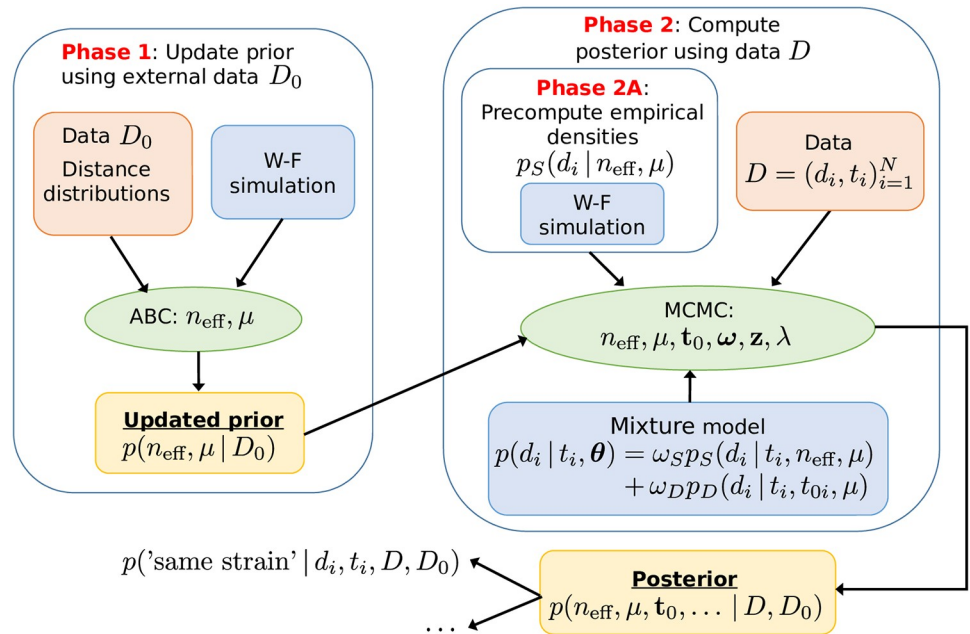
**Phase 1**: Update prior using external data $D_0$

Data $D_0$
Distance distributions

W-F simulation

ABC: $n_{\text{eff}}, \mu$

**Updated prior**
$p(n_{\text{eff}}, \mu \,|\, D_0)$

**Phase 2**: Compute posterior using data $D$

**Phase 2A**: Precompute empirical densities
$p_S(d_i \,|\, n_{\text{eff}}, \mu)$

W-F simulation

Data
$D = (d_i, t_i)_{i=1}^N$

MCMC:
$n_{\text{eff}}, \mu, \mathbf{t}_0, \boldsymbol{\omega}, \mathbf{z}, \lambda$

Mixture model
$p(d_i \,|\, t_i, \boldsymbol{\theta}) = \omega_S p_S(d_i \,|\, t_i, n_{\text{eff}}, \mu) + \omega_D p_D(d_i \,|\, t_i, t_{0i}, \mu)$

$p(\text{'same strain'} \,|\, d_i, t_i, D, D_0)$

$\ldots$

**Posterior**
$p(n_{\text{eff}}, \mu, \mathbf{t}_0, \ldots \,|\, D, D_0)$